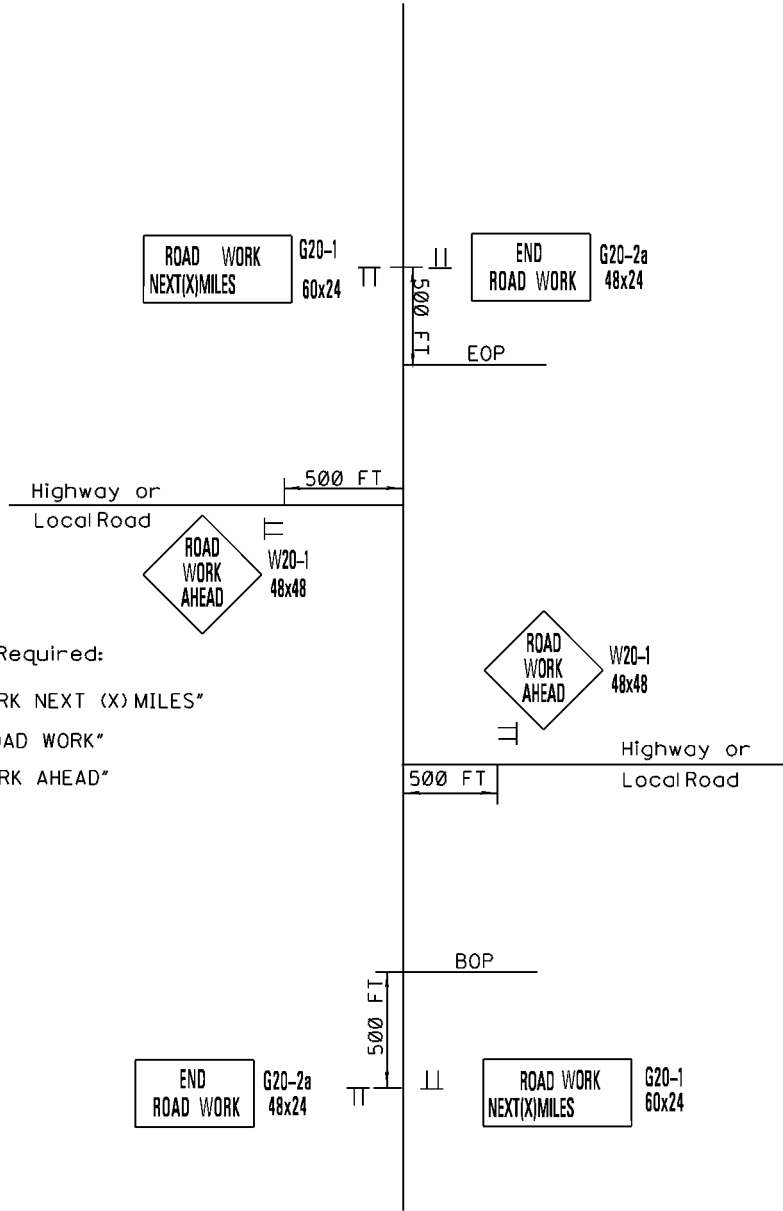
ROAD WORK NEXT(X)MILES

G20-1 60x24

END ROAD WORK

G20-2a 48x24

500 FT

EOP

500 FT

Highway or Local Road

ROAD WORK AHEAD

W20-1 48x48

Required:

RK NEXT (X) MILES"

OAD WORK"

RK AHEAD"

ROAD WORK AHEAD

W20-1 48x48

Highway or Local Road

500 FT

BOP

500 FT

END ROAD WORK

G20-2a 48x24

ROAD WORK NEXT(X)MILES

G20-1 60x24